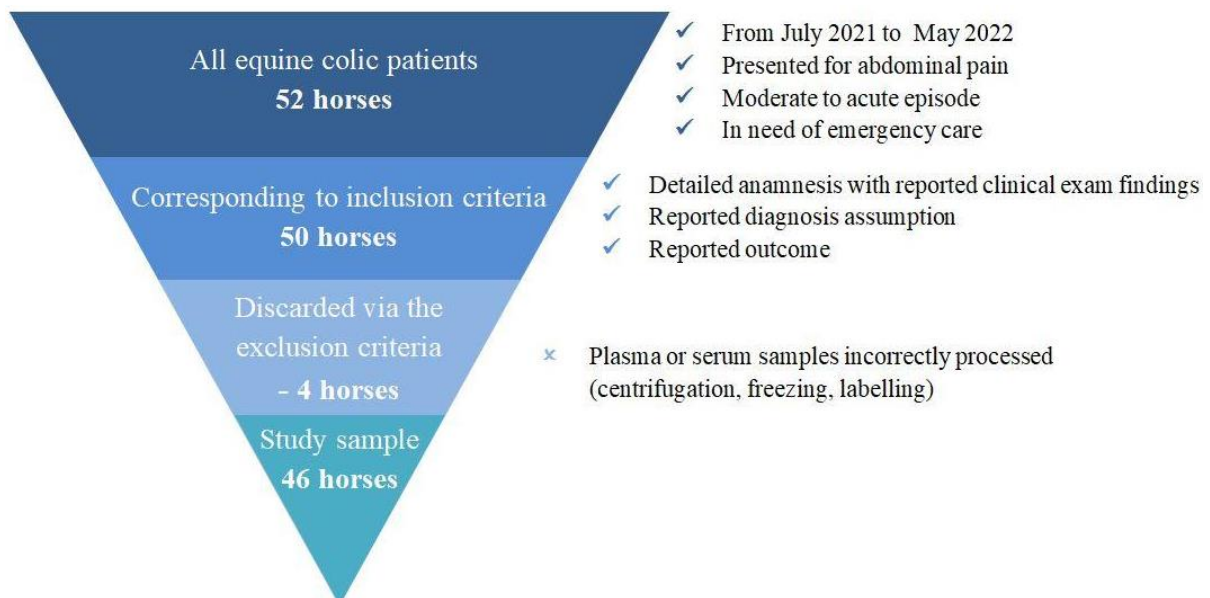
All equine colic patients
**52 horses**

✓ From July 2021 to May 2022
✓ Presented for abdominal pain
✓ Moderate to acute episode
✓ In need of emergency care

Corresponding to inclusion criteria
**50 horses**

✓ Detailed anamnesis with reported clinical exam findings
✓ Reported diagnosis assumption
✓ Reported outcome

Discarded via the exclusion criteria
**- 4 horses**

× Plasma or serum samples incorrectly processed (centrifugation, freezing, labelling)

Study sample
**46 horses**